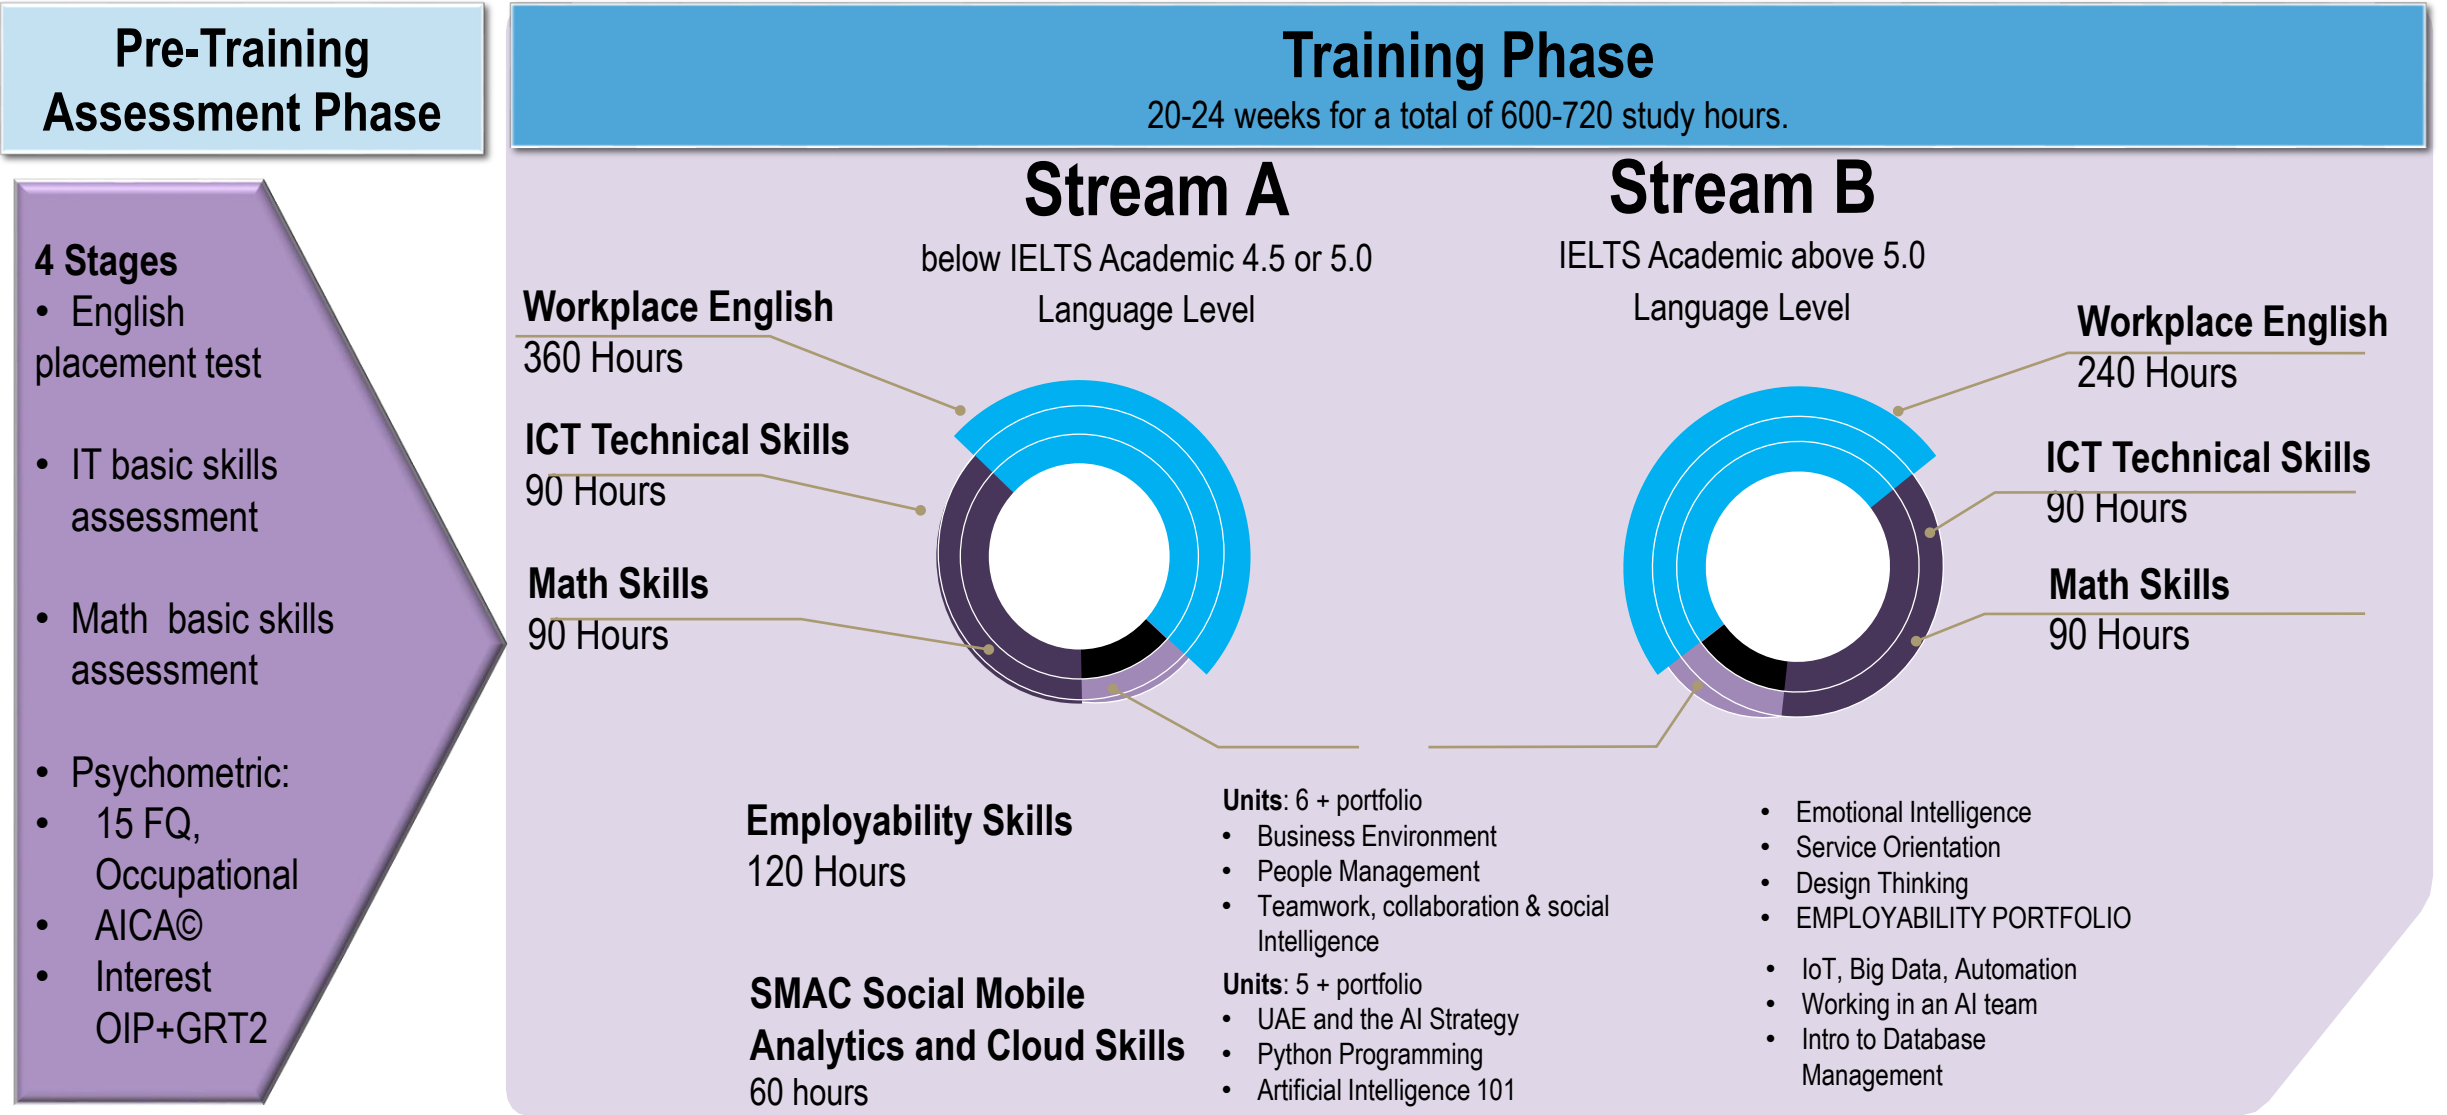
Pre-Training Assessment Phase

4 Stages
• English placement test
• IT basic skills assessment
• Math basic skills assessment
• Psychometric:
• 15 FQ, Occupational
• AICA©
• Interest OIP+GRT2

Training Phase
20-24 weeks for a total of 600-720 study hours.

Stream A
below IELTS Academic 4.5 or 5.0 Language Level

Stream B
IELTS Academic above 5.0 Language Level

Workplace English
360 Hours

ICT Technical Skills
90 Hours

Math Skills
90 Hours

Workplace English
240 Hours

ICT Technical Skills
90 Hours

Math Skills
90 Hours

Employability Skills
120 Hours

Units: 6 + portfolio
• Business Environment
• People Management
• Teamwork, collaboration & social Intelligence

• Emotional Intelligence
• Service Orientation
• Design Thinking
• EMPLOYABILITY PORTFOLIO

SMAC Social Mobile Analytics and Cloud Skills
60 hours

Units: 5 + portfolio
• UAE and the AI Strategy
• Python Programming
• Artificial Intelligence 101

• IoT, Big Data, Automation
• Working in an AI team
• Intro to Database Management